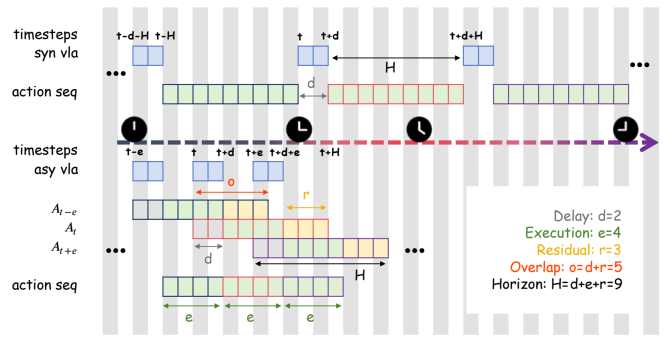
timesteps
syn vla

t-d-H t-H t t+d t+d+H

H

...

...

action seq

d

timesteps
asy vla

t-e t t+d t+e t+d+e t+H

o

r

$A_{t-e}$

$A_t$

$A_{t+e}$

...

...

d

H

action seq

e e e

Delay: d=2
Execution: e=4
Residual: r=3
Overlap: o=d+r=5
Horizon: H=d+e+r=9